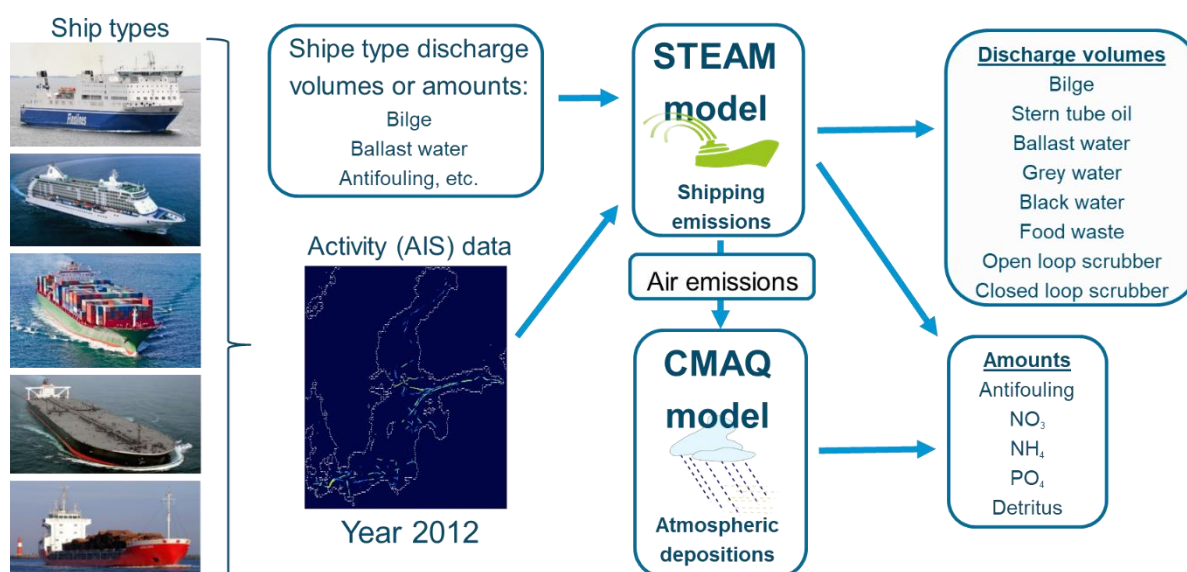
Ship types

Shipe type discharge volumes or amounts:
Bilge
Ballast water
Antifouling, etc.

Activity (AIS) data

Year 2012

STEAM model

Shipping emissions

Air emissions

CMAQ model

Atmospheric depositions

Discharge volumes
Bilge
Stern tube oil
Ballast water
Grey water
Black water
Food waste
Open loop scrubber
Closed loop scrubber

Amounts
Antifouling
$NO_3$
$NH_4$
$PO_4$
Detritus